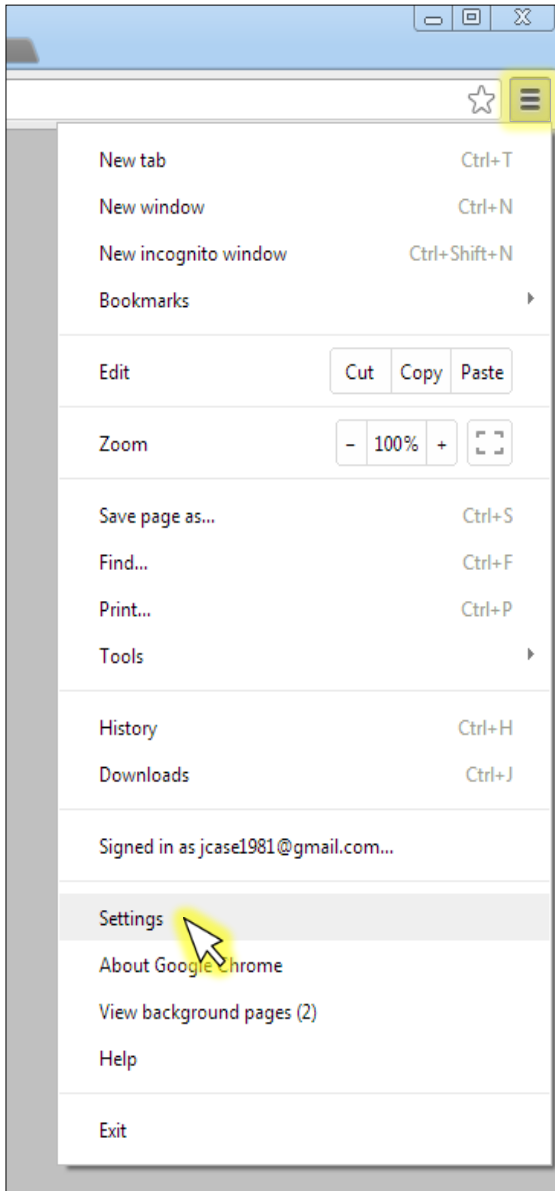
New tab Ctrl+T
New window Ctrl+N
New incognito window Ctrl+Shift+N
Bookmarks

Edit Cut Copy Paste

Zoom – 100% +

Save page as... Ctrl+S
Find... Ctrl+F
Print... Ctrl+P
Tools

History Ctrl+H
Downloads Ctrl+J

Signed in as jcase1981@gmail.com...

Settings
About Google Chrome
View background pages (2)
Help

Exit